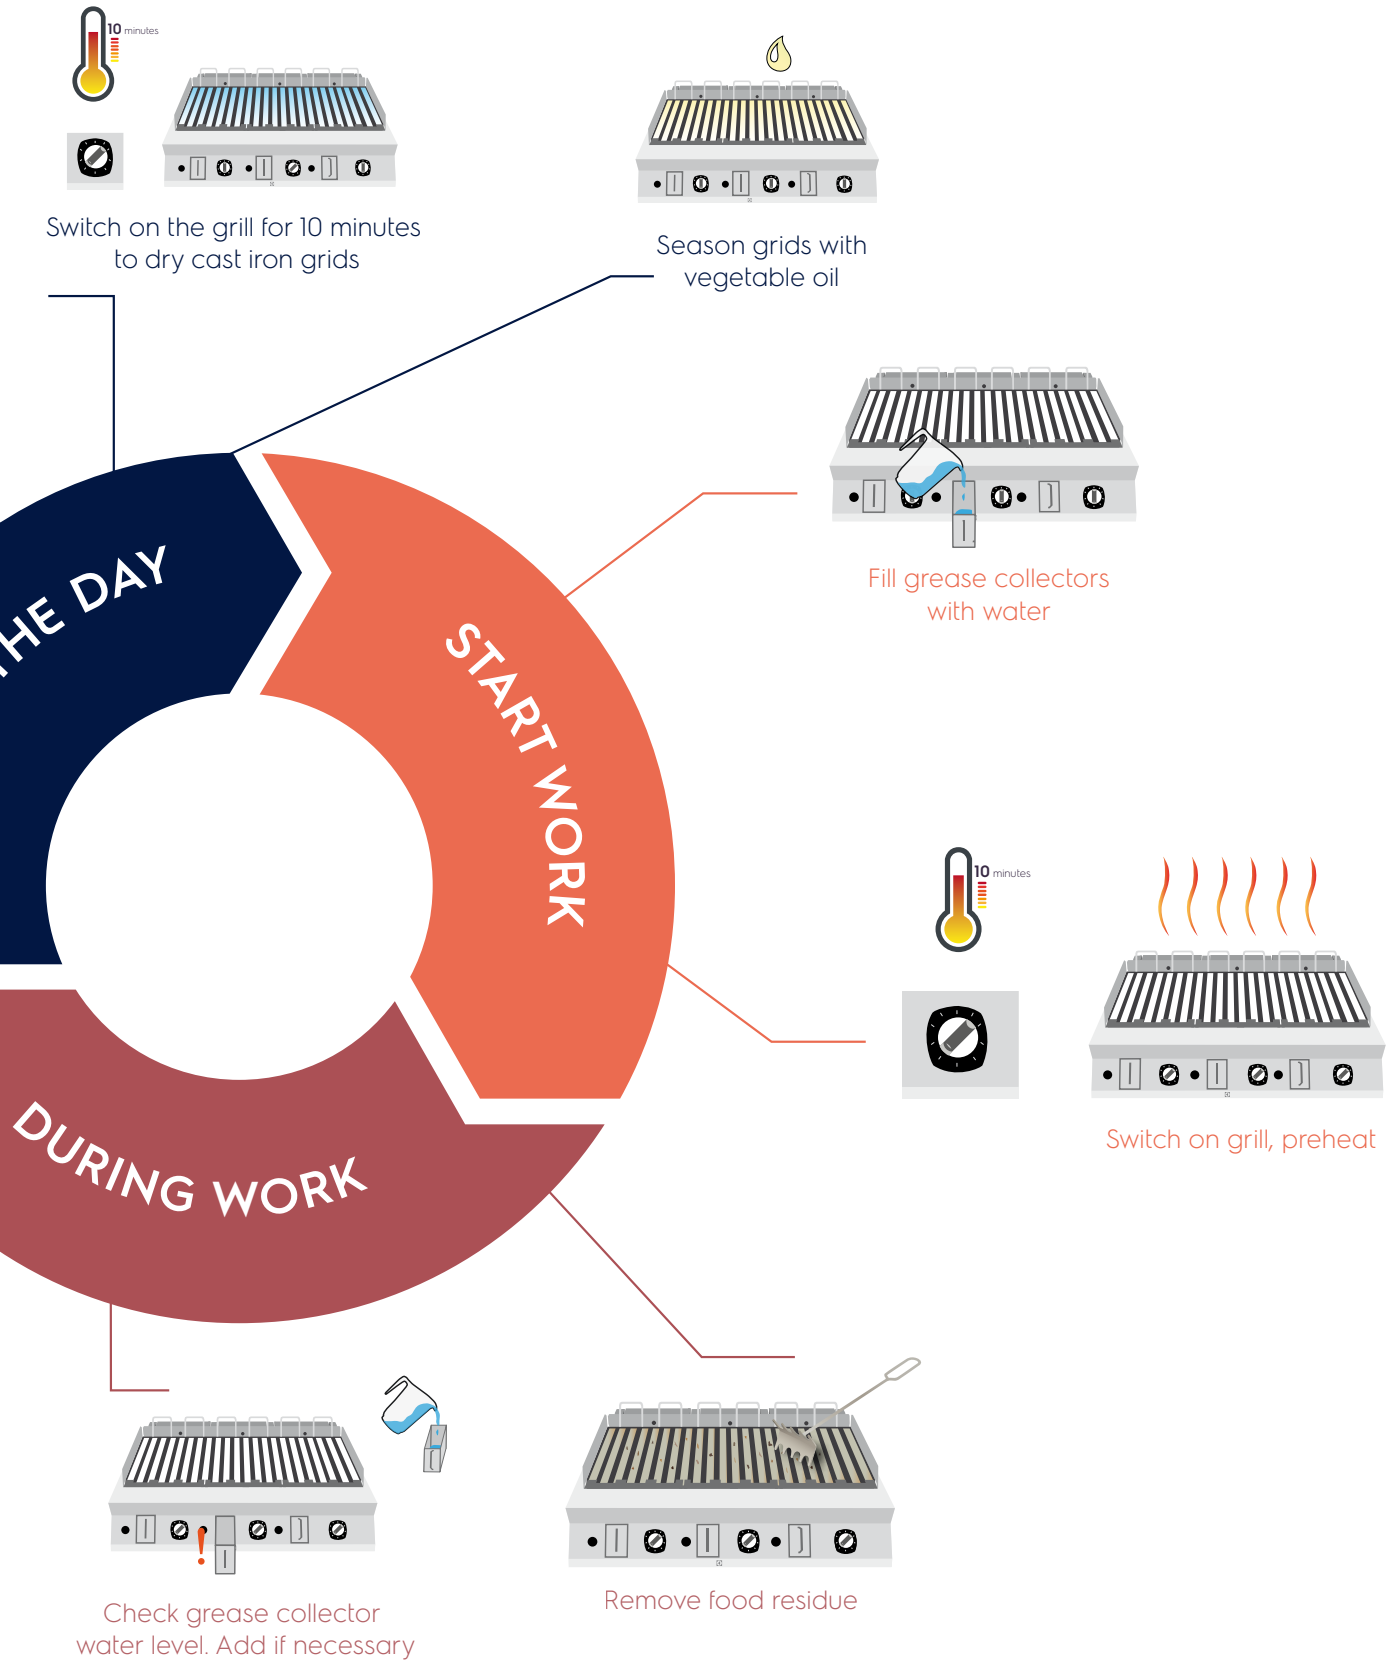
10 minutes

Switch on the grill for 10 minutes to dry cast iron grids

Season grids with vegetable oil

HE DAY

START WORK

Fill grease collectors with water

10 minutes

Switch on grill, preheat

DURING WORK

Check grease collector water level. Add if necessary

Remove food residue